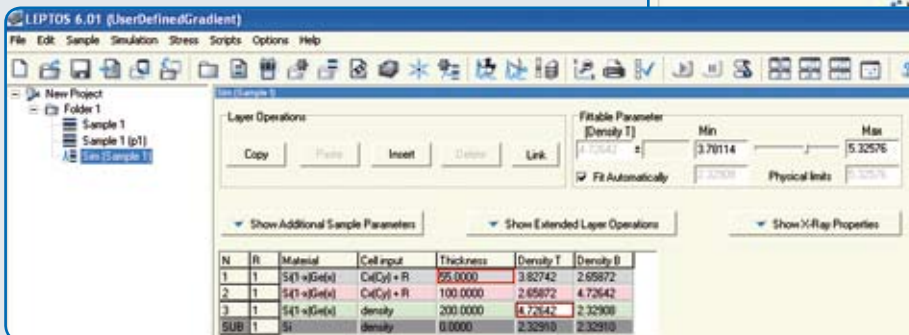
LEPTOS 6.01 (UserDefinedGradient)

File Edit Sample Simulation Stress Scripts Options Help

New Project
Folder 1
Sample 1
Sample 1 (p1)
Sim (Sample 1)

Sim (Sample 1)

Layer Operations

Copy Paste Insert Delete Link

Fittable Parameter
[Density T]
Min Max
4.72642 ± 3.78114 5.32576
Fit Automatically 2.32908 Physical limits 5.32576

Show Additional Sample Parameters
Show Extended Layer Operations
Show X-Ray Properties

| N | R | Material | Cell input | Thickness | Density T | Density B |
|---|---|---|---|---|---|---|
| 1 | 1 | Si(1-x)Ge(x) | Cx(Cy) + R | 55.0000 | 3.82742 | 2.65872 |
| 2 | 1 | Si(1-x)Ge(x) | Cx(Cy) + R | 100.0000 | 2.65872 | 4.72642 |
| 3 | 1 | Si(1-x)Ge(x) | density | 200.0000 | 4.72642 | 2.32908 |
| SUB | 1 | Si | density | 0.0000 | 2.32910 | 2.32910 |